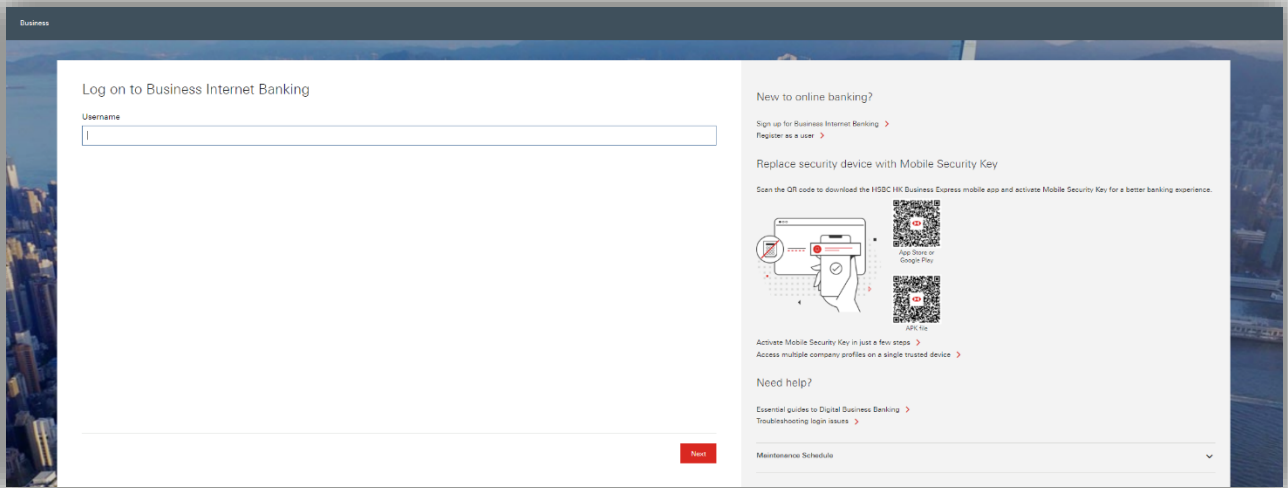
Business

Log on to Business Internet Banking

Username

Next

New to online banking?

Sign up for Business Internet Banking

Register as a user

Replace security device with Mobile Security Key

Scan the QR code to download the HSBC HK Business Express mobile app and activate Mobile Security Key for a better banking experience.

App Store or Google Play

APK file

Activate Mobile Security Key in just a few steps

Access multiple company profiles on a single trusted device

Need help?

Essential guides to Digital Business Banking

Troubleshooting login issues

Maintenance Schedule